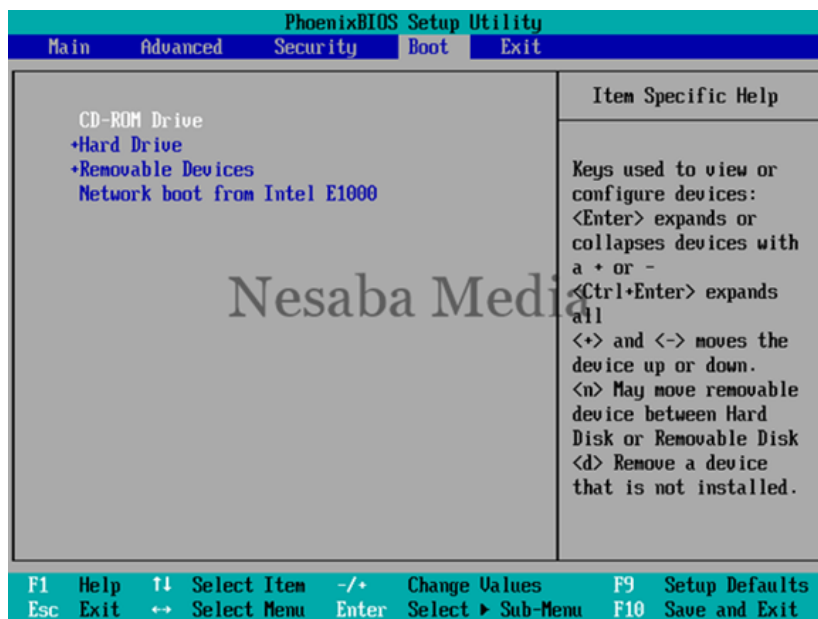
PhoenixBIOS Setup Utility

Main Advanced Security Boot Exit

CD-ROM Drive
+Hard Drive
+Removable Devices
Network boot from Intel E1000

Item Specific Help

Keys used to view or configure devices: <Enter> expands or collapses devices with a + or -
<Ctrl+Enter> expands all
<+> and <-> moves the device up or down.
<n> May move removable device between Hard Disk or Removable Disk
<d> Remove a device that is not installed.

Nesaba Media

F1 Help ↑↓ Select Item -/+ Change Values F9 Setup Defaults
Esc Exit ↔ Select Menu Enter Select ▶ Sub-Menu F10 Save and Exit